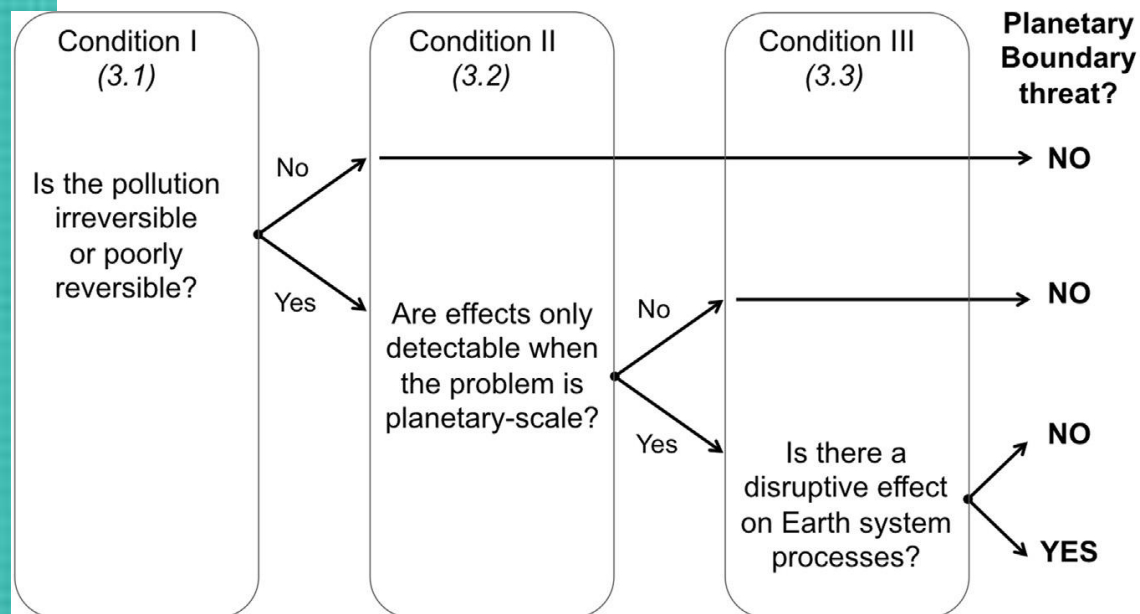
Condition I
(3.1)

Is the pollution irreversible or poorly reversible?

No

Yes

Condition II
(3.2)

Are effects only detectable when the problem is planetary-scale?

No

Yes

Condition III
(3.3)

Is there a disruptive effect on Earth system processes?

Planetary Boundary threat?

NO

NO

NO

YES